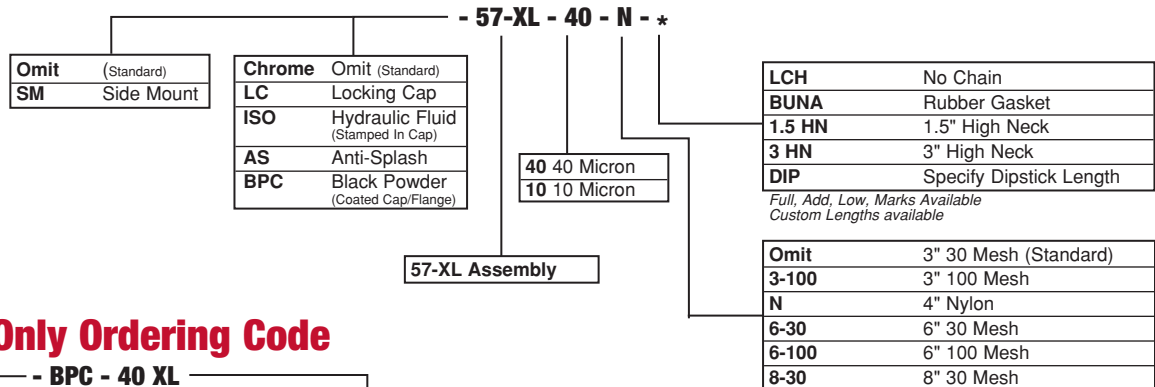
- 57-XL - 40 - N - *

| Omit | (Standard) |
|---|---|
| SM | Side Mount |

| Chrome | Omit (Standard) |
|---|---|
| LC | Locking Cap |
| ISO | Hydraulic Fluid (Stamped In Cap) |
| AS | Anti-Splash |
| BPC | Black Powder (Coated Cap/Flange) |

| 40 40 Micron |
|---|
| 10 10 Micron |

| 57-XL Assembly |
|---|

| LCH | No Chain |
|---|---|
| BUNA | Rubber Gasket |
| 1.5 HN | 1.5" High Neck |
| 3 HN | 3" High Neck |
| DIP | Specify Dipstick Length |

Full, Add, Low, Marks Available
Custom Lengths available

| Omit | 3" 30 Mesh (Standard) |
|---|---|
| 3-100 | 3" 100 Mesh |
| N | 4" Nylon |
| 6-30 | 6" 30 Mesh |
| 6-100 | 6" 100 Mesh |
| 8-30 | 8" 30 Mesh |

Only Ordering Code

- BPC - 40 XL